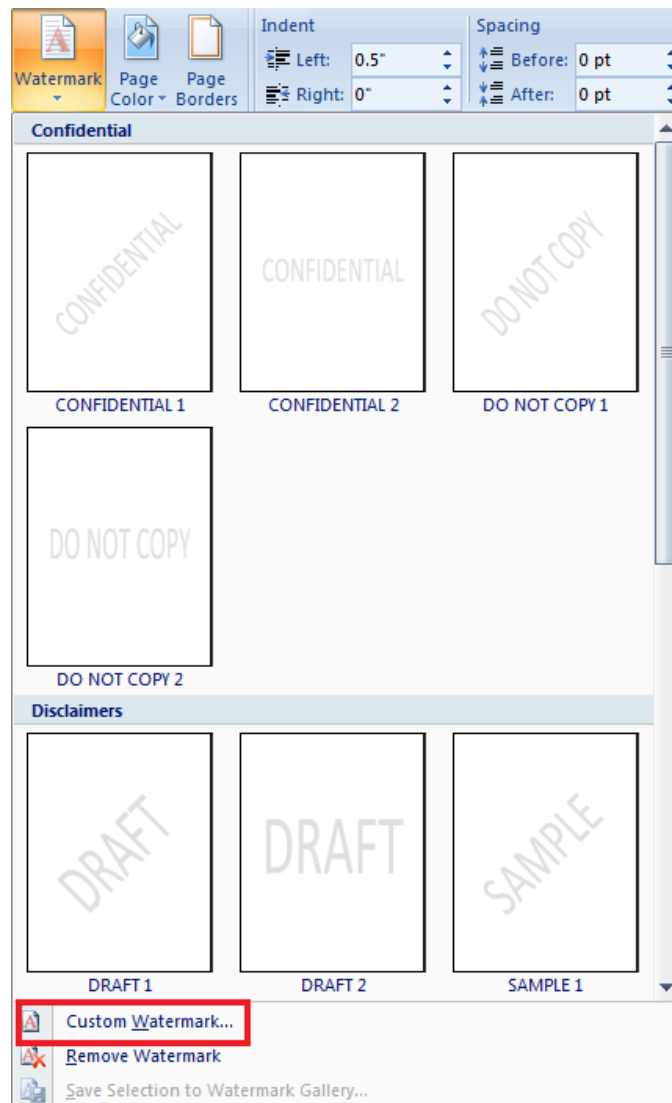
Watermark

Page Color

Page Borders

Indent

Left: 0.5"

Right: 0"

Spacing

Before: 0 pt

After: 0 pt

Confidential

CONFIDENTIAL

CONFIDENTIAL 1

CONFIDENTIAL

CONFIDENTIAL 2

DO NOT COPY

DO NOT COPY 1

DO NOT COPY

DO NOT COPY 2

Disclaimers

DRAFT

DRAFT 1

DRAFT

DRAFT 2

SAMPLE

SAMPLE 1

Custom Watermark...

Remove Watermark

Save Selection to Watermark Gallery...